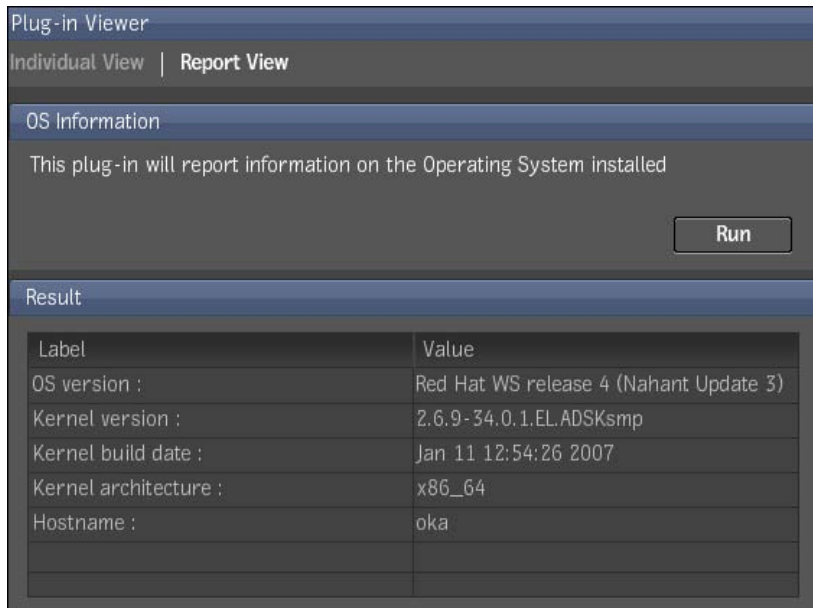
Plug-in Viewer

Individual View | Report View

OS Information

This plug-in will report information on the Operating System installed

Run

Result

| Label | Value |
|---|---|
| OS version : | Red Hat WS release 4 (Nahant Update 3) |
| Kernel version : | 2.6.9-34.0.1.EL.ADSKsmp |
| Kernel build date : | Jan 11 12:54:26 2007 |
| Kernel architecture : | x86_64 |
| Hostname : | oka |
| | |
| | |